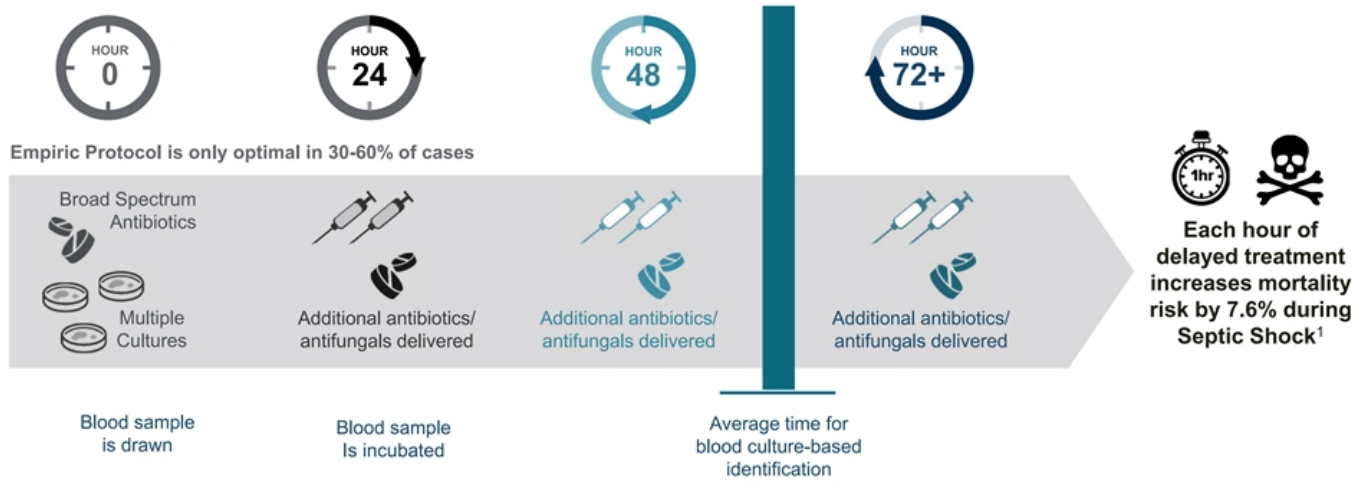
HOUR
0

HOUR
24

HOUR
48

HOUR
72+

Empiric Protocol is only optimal in 30-60% of cases

Broad Spectrum Antibiotics

Multiple Cultures

Additional antibiotics/ antifungals delivered

Additional antibiotics/ antifungals delivered

Additional antibiotics/ antifungals delivered

1hr

Each hour of delayed treatment increases mortality risk by 7.6% during Septic Shock$^1$

Blood sample is drawn

Blood sample Is incubated

Average time for blood culture-based identification